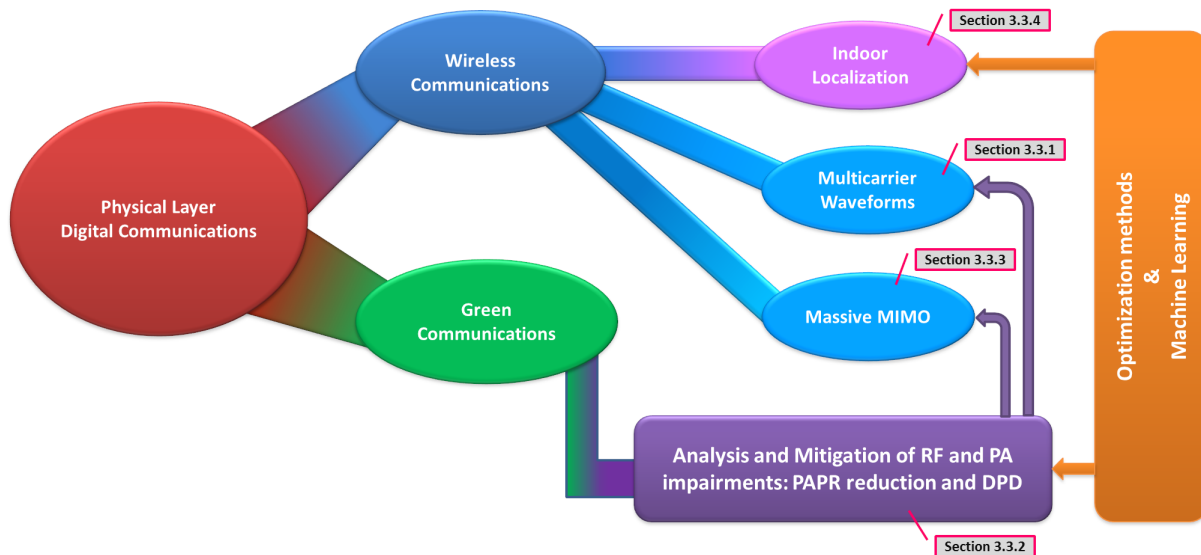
Section 3.3.4

Wireless Communications

Indoor Localization

Section 3.3.1

Multicarrier Waveforms

Physical Layer Digital Communications

Section 3.3.3

Green Communications

Massive MIMO

Optimization methods & Machine Learning

Analysis and Mitigation of RF and PA impairments: PAPR reduction and DPD

Section 3.3.2